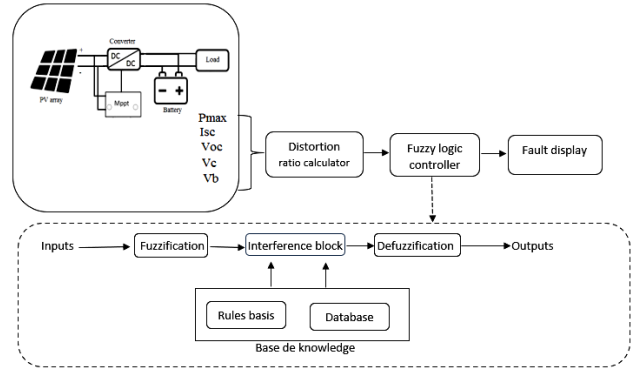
Converter
DC
DC
Load
PV array
Mppt
Battery
Pmax
Isc
Voc
Vc
Vb
Distortion ratio calculator
Fuzzy logic controller
Fault display
Inputs
Fuzzification
Interference block
Defuzzification
Outputs
Rules basis
Database
Base de knowledge